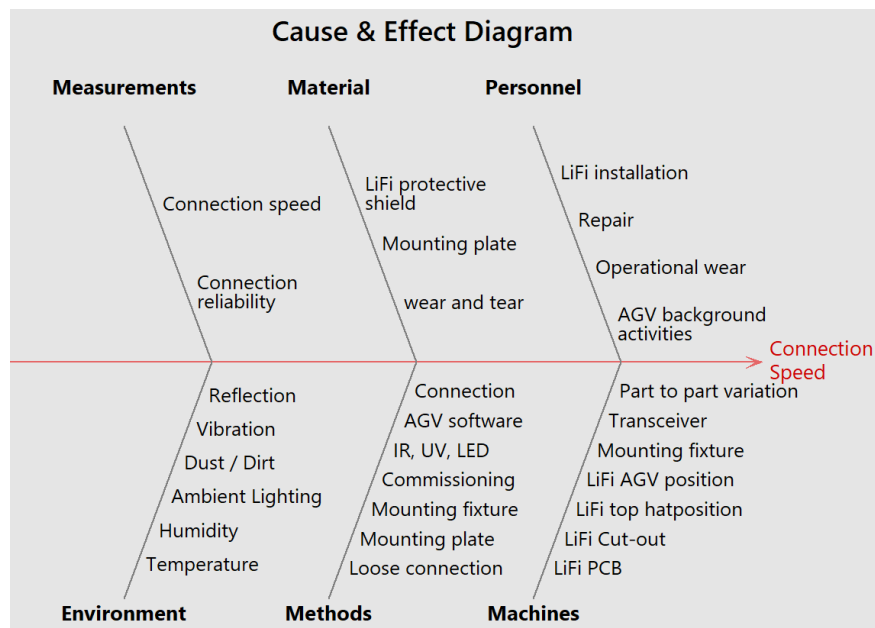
Cause & Effect Diagram

Measurements

Connection speed

Connection reliability

Material

LiFi protective shield

Mounting plate

wear and tear

Personnel

LiFi installation

Repair

Operational wear

AGV background activities

Connection Speed

Reflection
Vibration
Dust / Dirt
Ambient Lighting
Humidity
Temperature

Environment

Connection
AGV software
IR, UV, LED
Commissioning
Mounting fixture
Mounting plate
Loose connection

Methods

Part to part variation
Transceiver
Mounting fixture
LiFi AGV position
LiFi top hatposition
LiFi Cut-out
LiFi PCB

Machines